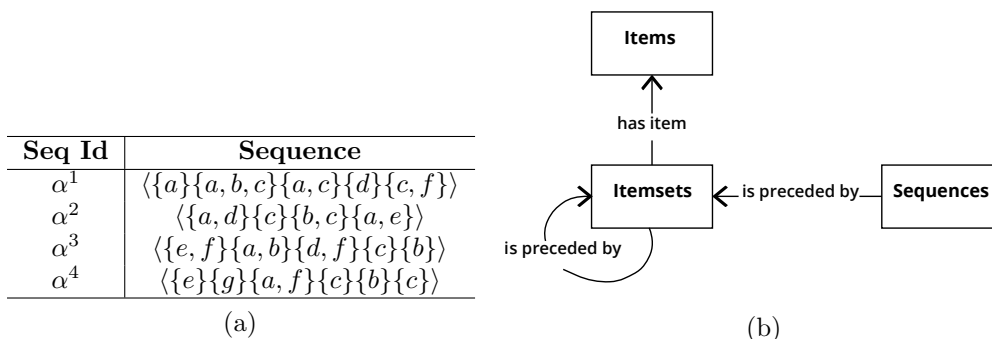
| Seq Id | Sequence |
|---|---|
| $\alpha^1$ | $\langle\{a\}\{a,b,c\}\{a,c\}\{d\}\{c,f\}\rangle$ |
| $\alpha^2$ | $\langle\{a,d\}\{c\}\{b,c\}\{a,e\}\rangle$ |
| $\alpha^3$ | $\langle\{e,f\}\{a,b\}\{d,f\}\{c\}\{b\}\rangle$ |
| $\alpha^4$ | $\langle\{e\}\{g\}\{a,f\}\{c\}\{b\}\{c\}\rangle$ |

(a)

Items

has item

Itemsets

is preceded by

Sequences

is preceded by

(b)